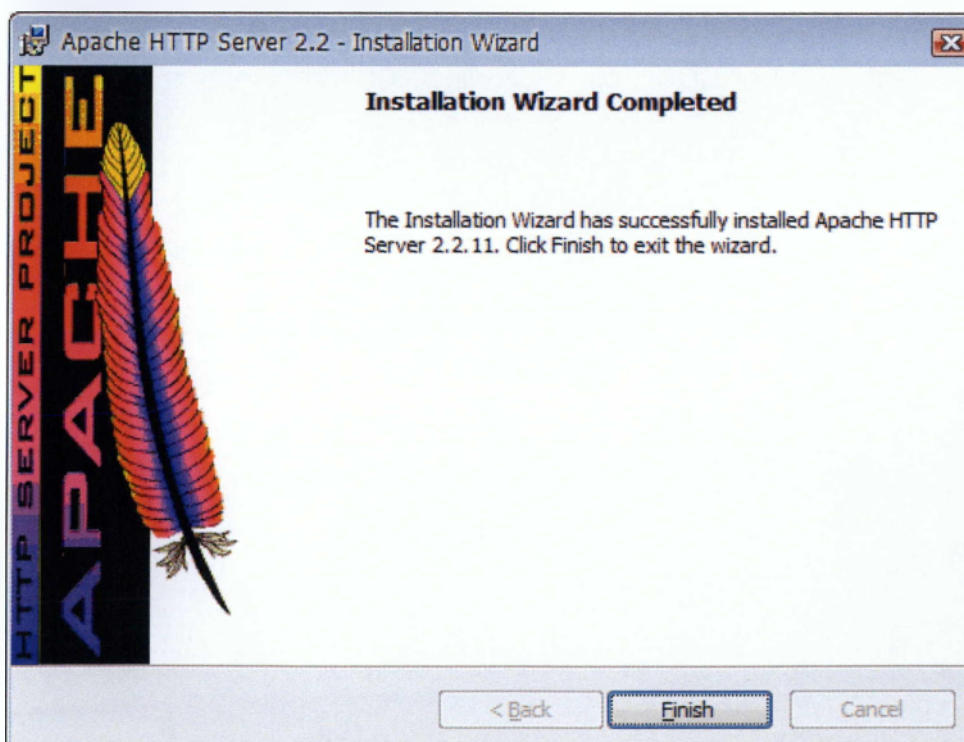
Apache HTTP Server 2.2 - Installation Wizard

HTTP SERVER PROJECT

APACHE

Installation Wizard Completed

The Installation Wizard has successfully installed Apache HTTP Server 2.2.11. Click Finish to exit the wizard.

< Back

Finish

Cancel